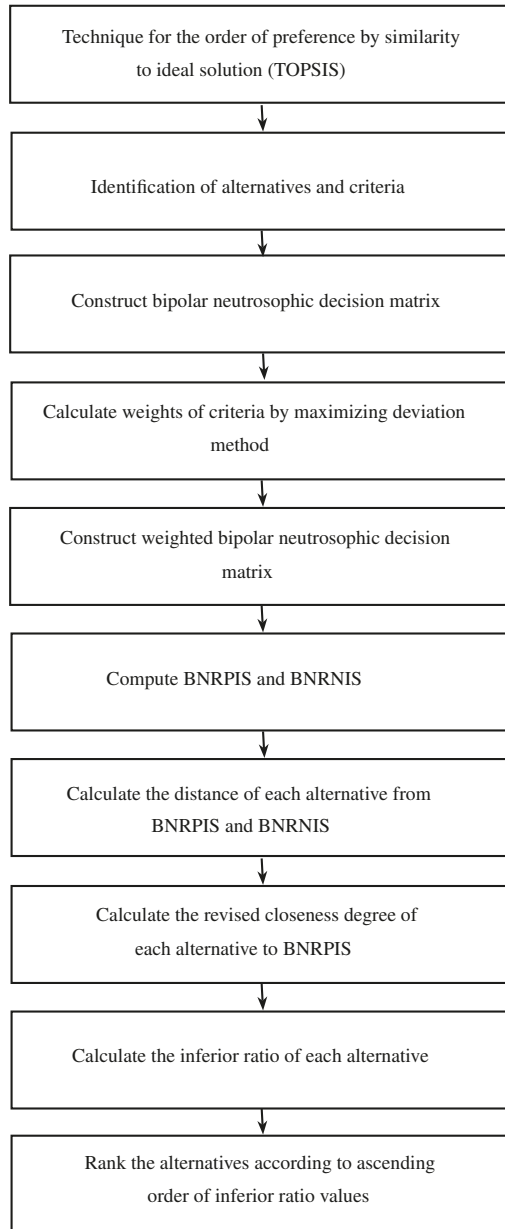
Technique for the order of preference by similarity to ideal solution (TOPSIS)

Identification of alternatives and criteria

Construct bipolar neutrosophic decision matrix

Calculate weights of criteria by maximizing deviation method

Construct weighted bipolar neutrosophic decision matrix

Compute BNRPIS and BNRNIS

Calculate the distance of each alternative from BNRPIS and BNRNIS

Calculate the revised closeness degree of each alternative to BNRPIS

Calculate the inferior ratio of each alternative

Rank the alternatives according to ascending order of inferior ratio values